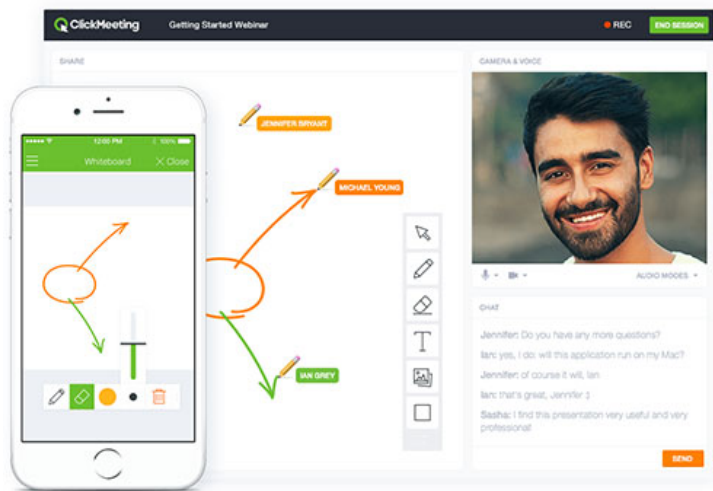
ClickMeeting Getting Started Webinar

REC

END SESSION

SHARE

JENNIFER BRYANT

MICHAEL YOUNG

IAN GREY

12:00 PM

100%

Whiteboard

Close

CAMERA & VOICE

AUDIO MODES

CHAT

Jennifer: Do you have any more questions?

Ian: yes, I do: will this application run on my Mac?

Jennifer: of course it will, Ian

Ian: that's great, Jennifer :)

Sasha: I find this presentation very useful and very professional

SEND